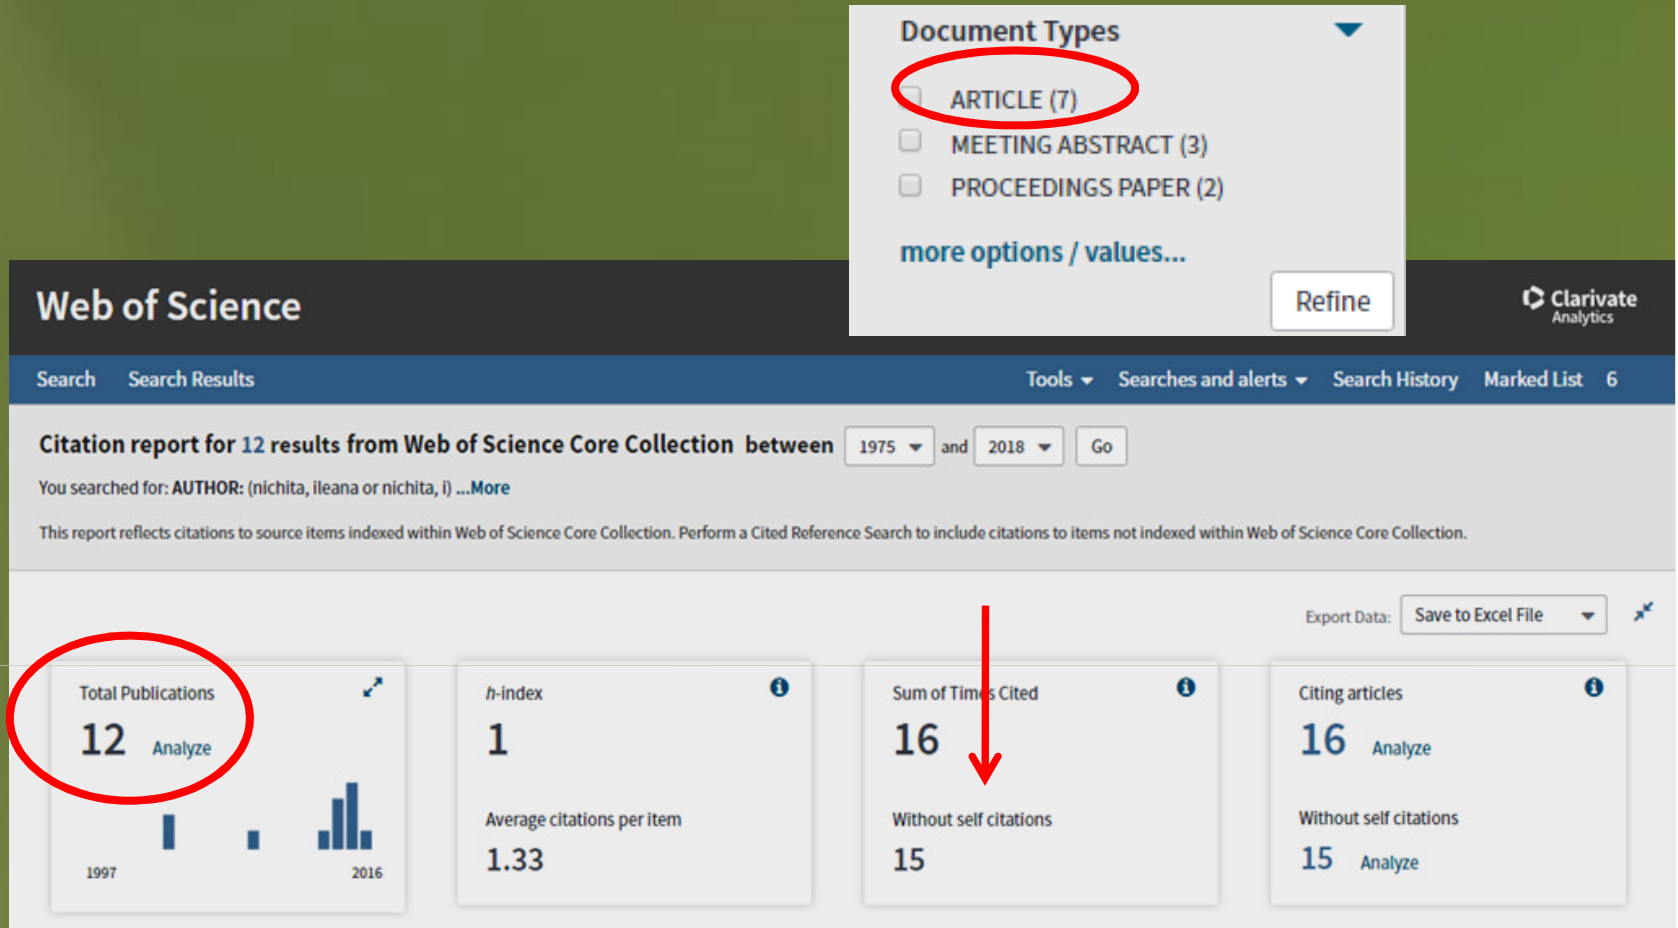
Document Types

ARTICLE (7)

MEETING ABSTRACT (3)

PROCEEDINGS PAPER (2)

more options / values...

Refine

Web of Science

Clarivate Analytics

Search Search Results Tools Searches and alerts Search History Marked List 6

Citation report for 12 results from Web of Science Core Collection between 1975 and 2018 Go

You searched for: AUTHOR: (nichita, ileana or nichita, i) ...More

This report reflects citations to source items indexed within Web of Science Core Collection. Perform a Cited Reference Search to include citations to items not indexed within Web of Science Core Collection.

Export Data: Save to Excel File

Total Publications
12 Analyze
1997 2016

h-index
1
Average citations per item
1.33

Sum of Times Cited
16
Without self citations
15

Citing articles
16 Analyze
Without self citations
15 Analyze